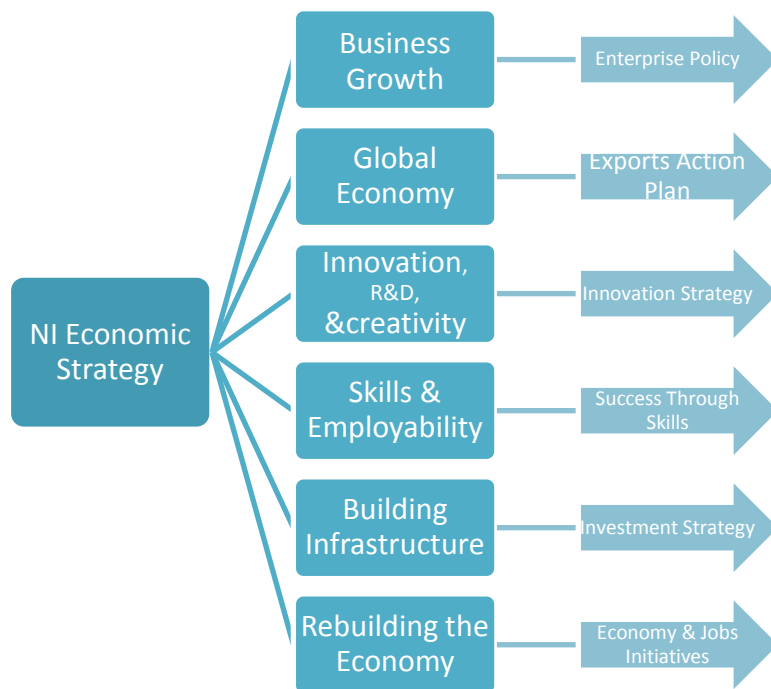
NI Economic Strategy

Business Growth

Enterprise Policy

Global Economy

Exports Action Plan

Innovation, R&D, &creativity

Innovation Strategy

Skills & Employability

Success Through Skills

Building Infrastructure

Investment Strategy

Rebuilding the Economy

Economy & Jobs Initiatives